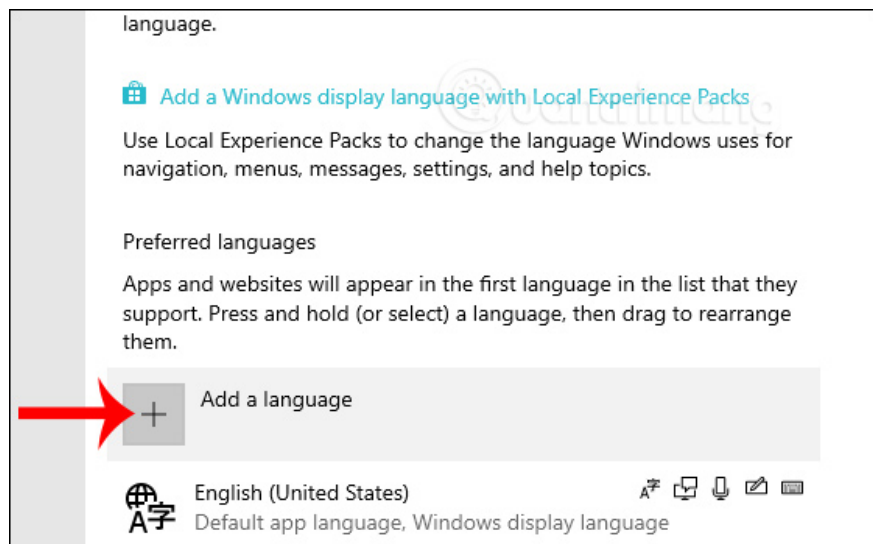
language.

Add a Windows display language with Local Experience Packs

Use Local Experience Packs to change the language Windows uses for navigation, menus, messages, settings, and help topics.

Preferred languages

Apps and websites will appear in the first language in the list that they support. Press and hold (or select) a language, then drag to rearrange them.

Add a language

English (United States)
Default app language, Windows display language